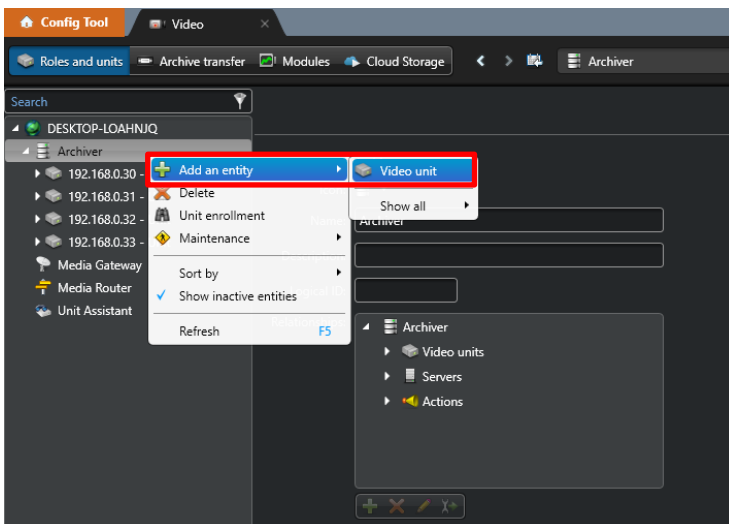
Config Tool
Video
Roles and units
Archive transfer
Modules
Cloud Storage
Archiver
Search
DESKTOP-LOAHNJQ
Archiver
192.168.0.30 -
192.168.0.31 -
192.168.0.32 -
192.168.0.33 -
Media Gateway
Media Router
Unit Assistant
Add an entity
Delete
Unit enrollment
Maintenance
Sort by
Show inactive entities
Refresh F5
Video unit
Show all
Name
Archiver
Archiver
Video units
Servers
Actions